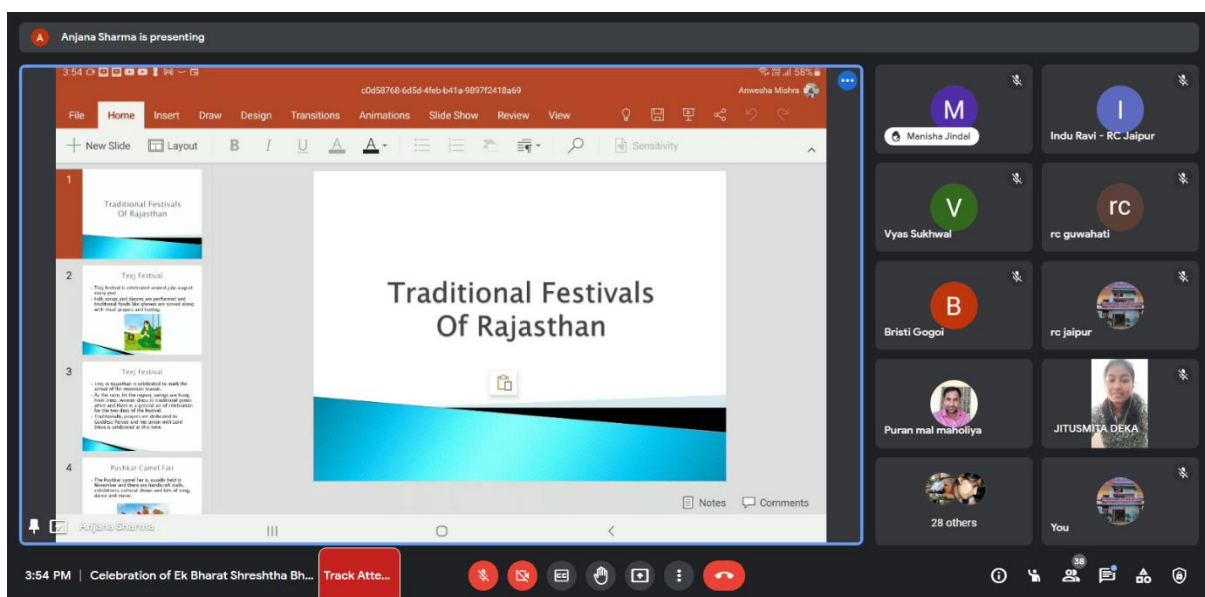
A Anjana Sharma is presenting

3:54 58%

c0d58768-6d5d-4feb-b41a-9897f2418a69

Anwesha Mishra

File Home Insert Draw Design Transitions Animations Slide Show Review View

New Slide Layout B I U Sensitivity

1 Traditional Festivals Of Rajasthan

2 Teej Festival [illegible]

3 Teej Festival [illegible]

4 Pushkar Camel Fair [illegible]

Traditional Festivals
Of Rajasthan

Notes Comments

Anjana Sharma

M Menisha Jindal

I Indu Ravi - RC Jaipur

V Vyas Sukhwal

rc rc guwahati

B Bristi Gogoi

rc jaipur

Puran mal maholiya

JITUSMITA DEKA

28 others

You

3:54 PM | Celebration of Ek Bharat Shreshtha Bh... Track Atte...

38